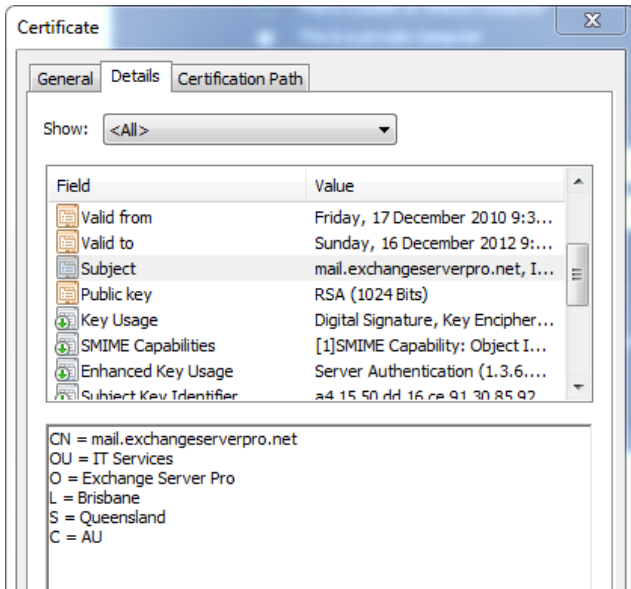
Certificate

General | Details | Certification Path

Show: <All>

| Field | Value |
|---|---|
| Valid from | Friday, 17 December 2010 9:3... |
| Valid to | Sunday, 16 December 2012 9:... |
| Subject | mail.exchangeserverpro.net, I... |
| Public key | RSA (1024 Bits) |
| Key Usage | Digital Signature, Key Encipher... |
| SMIME Capabilities | [1]SMIME Capability: Object I... |
| Enhanced Key Usage | Server Authentication (1.3.6.... |
| Subject Key Identifier | a4 15 50 dd 16 ce 91 30 85 92... |

CN = mail.exchangeserverpro.net
OU = IT Services
O = Exchange Server Pro
L = Brisbane
S = Queensland
C = AU